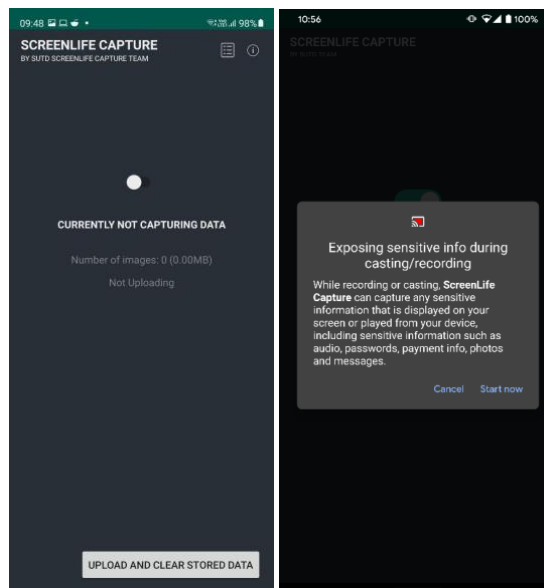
09:48 98%
SCREENLIFE CAPTURE
BY SUTD SCREENLIFE CAPTURE TEAM

CURRENTLY NOT CAPTURING DATA

Number of images: 0 (0.00MB)

Not Uploading

UPLOAD AND CLEAR STORED DATA

10:56 100%
SCREENLIFE CAPTURE
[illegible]

Exposing sensitive info during casting/recording

While recording or casting, ScreenLife Capture can capture any sensitive information that is displayed on your screen or played from your device, including sensitive information such as audio, passwords, payment info, photos and messages.

Cancel Start now